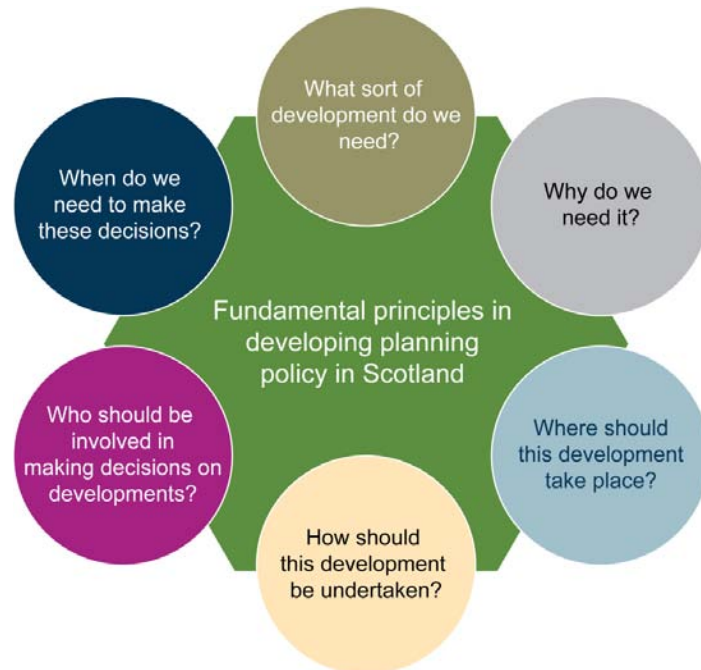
Fundamental principles in developing planning policy in Scotland

What sort of development do we need?

Why do we need it?

Where should this development take place?

How should this development be undertaken?

Who should be involved in making decisions on developments?

When do we need to make these decisions?